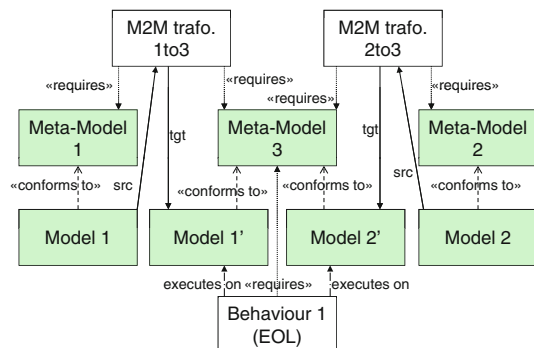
M2M trafo. 1to3

M2M trafo. 2to3

«requires»

«requires»

«requires»

«requires»

Meta-Model 1

Meta-Model 3

Meta-Model 2

tgt

tgt

src

src

«conforms to»

«conforms to»

«conforms to»

«conforms to»

Model 1

Model 1'

Model 2'

Model 2

executes on

«requires»

executes on

Behaviour 1 (EOL)